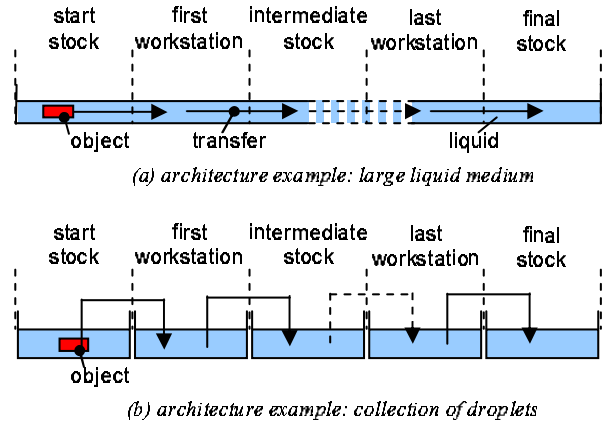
start stock

first workstation

intermediate stock

last workstation

final stock

object

transfer

liquid

(a) architecture example: large liquid medium

start stock

first workstation

intermediate stock

last workstation

final stock

object

(b) architecture example: collection of droplets